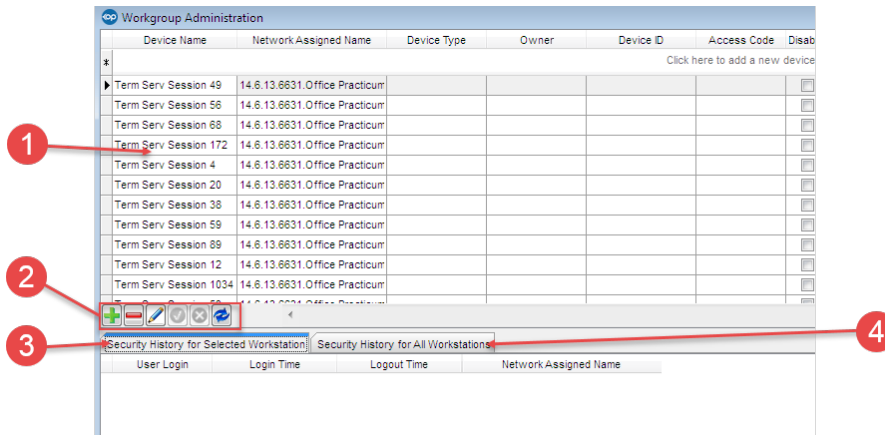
Workgroup Administration

| Device Name | Network Assigned Name | Device Type | Owner | Device ID | Access Code | Disab |
|---|---|---|---|---|---|---|
| * | | | | | Click here to add a new device | |
| Term Serv Session 49 | 14.6.13.6631.Office Practicum | | | | | |
| Term Serv Session 56 | 14.6.13.6631.Office Practicum | | | | | |
| Term Serv Session 68 | 14.6.13.6631.Office Practicum | | | | | |
| Term Serv Session 172 | 14.6.13.6631.Office Practicum | | | | | |
| Term Serv Session 4 | 14.6.13.6631.Office Practicum | | | | | |
| Term Serv Session 20 | 14.6.13.6631.Office Practicum | | | | | |
| Term Serv Session 38 | 14.6.13.6631.Office Practicum | | | | | |
| Term Serv Session 59 | 14.6.13.6631.Office Practicum | | | | | |
| Term Serv Session 89 | 14.6.13.6631.Office Practicum | | | | | |
| Term Serv Session 12 | 14.6.13.6631.Office Practicum | | | | | |
| Term Serv Session 1034 | 14.6.13.6631.Office Practicum | | | | | |

1
2
3
4

Security History for Selected Workstation
Security History for All Workstations

| User Login | Login Time | Logout Time | Network Assigned Name |
|---|---|---|---|